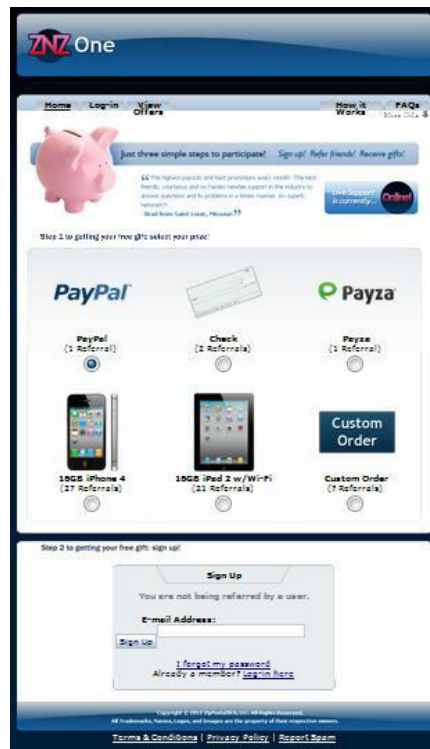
ZNZ One

Home | Log-in | View Offers | How it Works | FAQs

More Info

Just three simple steps to participate! Sign up! Refer friends! Receive gifts!

"The highest payouts and best promotions every month. The best friendly, courteous and no hassle member support in the industry to answer questions and fix problems in a timely manner. An superb network!"
- Brad from Saint Louis, Missouri

Live Support is currently... Online!

Step 1 to getting your free gift: select your prize!

PayPal

Payza

PayPal
(1 Referral)

Check
(2 Referrals)

Payza
(1 Referral)

Custom Order

16GB iPhone 4
(17 Referrals)

16GB iPad 2 w/Wi-Fi
(21 Referrals)

Custom Order
(7 Referrals)

Step 2 to getting your free gift: sign up!

Sign Up

You are not being referred by a user.

E-mail Address:

Sign Up

I forgot my password
Already a member? Login Here

Copyright © 2012 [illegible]. All Rights Reserved.
All Trademarks, Names, Logos, and Images are the property of their respective owners.

Terms & Conditions | Privacy Policy | Report Spam